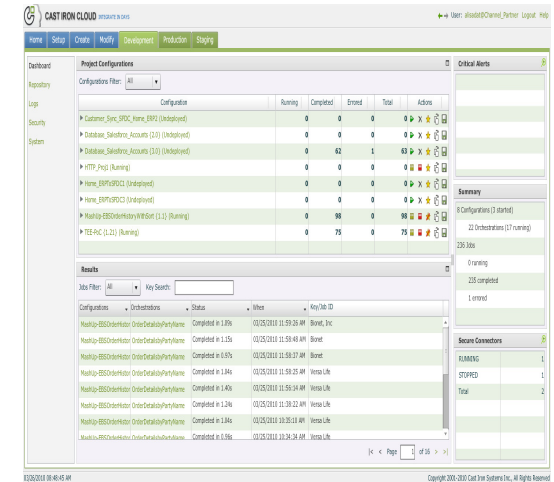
CAST IRON CLOUD INTEGRATE IN DAYS

User: alisadat@Channel_Partner Logout Help

Home | Setup | Create | Modify | Development | Production | Staging

Dashboard
Repository
Logs
Security
System

Project Configurations

Configurations Filter: All

| Configuration | Running | Completed | Errored | Total | Actions |
|---|---|---|---|---|---|
| Customer_Sync_SFDC_Home_ERP3 (Undeployed) | 0 | 0 | 0 | 0 | |
| Database_Salesforce_Accounts (2.0) (Undeployed) | 0 | 0 | 0 | 0 | |
| Database_Salesforce_Accounts (3.0) (Undeployed) | 0 | 62 | 1 | 63 | |
| HTTP_Proj1 (Running) | 0 | 0 | 0 | 0 | |
| Home_ERPToSFDC1 (Undeployed) | 0 | 0 | 0 | 0 | |
| Home_ERPToSFDC3 (Undeployed) | 0 | 0 | 0 | 0 | |
| MashUp-EBSOrderHistoryWithSort (1.1) (Running) | 0 | 98 | 0 | 98 | |
| TEE-PoC (1.21) (Running) | 0 | 75 | 0 | 75 | |

Results

Jobs Filter: All    Key Search:

| Configurations | Orchestrations | Status | When | Key/Job ID |
|---|---|---|---|---|
| MashUp-EBSOrderHistor | OrderDetailsbyPartyName | Completed in 1.89s | 03/25/2010 11:59:26 AM | Bionet, Inc |
| MashUp-EBSOrderHistor | OrderDetailsbyPartyName | Completed in 1.15s | 03/25/2010 11:58:48 AM | Bionet |
| MashUp-EBSOrderHistor | OrderDetailsbyPartyName | Completed in 0.97s | 03/25/2010 11:58:37 AM | Bionet |
| MashUp-EBSOrderHistor | OrderDetailsbyPartyName | Completed in 1.84s | 03/25/2010 11:58:25 AM | Versa Life |
| MashUp-EBSOrderHistor | OrderDetailsbyPartyName | Completed in 1.40s | 03/25/2010 11:56:14 AM | Versa Life |
| MashUp-EBSOrderHistor | OrderDetailsbyPartyName | Completed in 1.24s | 03/25/2010 11:38:22 AM | Versa Life |
| MashUp-EBSOrderHistor | OrderDetailsbyPartyName | Completed in 1.84s | 03/25/2010 10:35:18 AM | Versa Life |
| MashUp-EBSOrderHistor | OrderDetailsbyPartyName | Completed in 0.96s | 03/25/2010 10:34:34 AM | Versa Life |

Page 1 of 16

Critical Alerts

Summary
8 Configurations (3 started)
22 Orchestrations (17 running)
236 Jobs
0 running
235 completed
1 errored

Secure Connectors
RUNNING 1
STOPPED 1
Total 2

03/26/2010 08:48:45 AM

Copyright 2006-2010 Cast Iron Systems Inc., All Rights Reserved